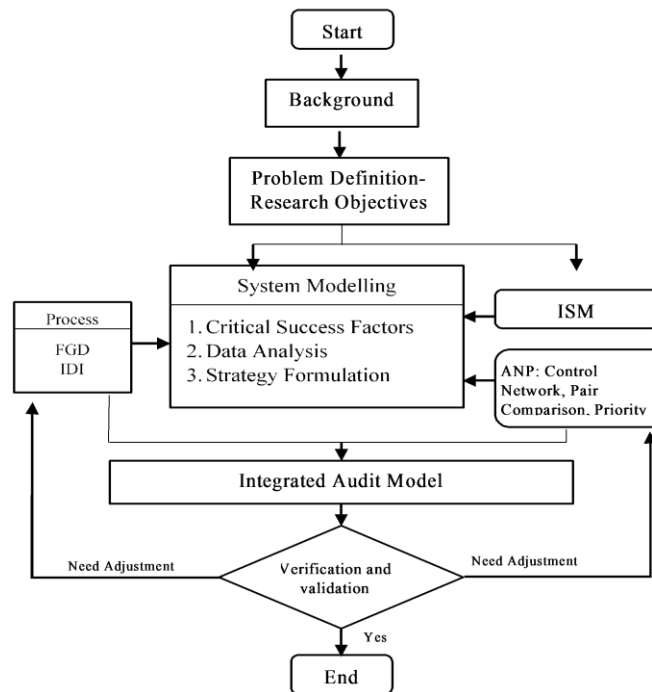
Start

Background

Problem Definition-Research Objectives

System Modelling

1. Critical Success Factors
2. Data Analysis
3. Strategy Formulation

Process

FGD
IDI

ISM

ANP: Control Network, Pair Comparison, Priority

Integrated Audit Model

Need Adjustment

Verification and validation

Need Adjustment

Yes

End